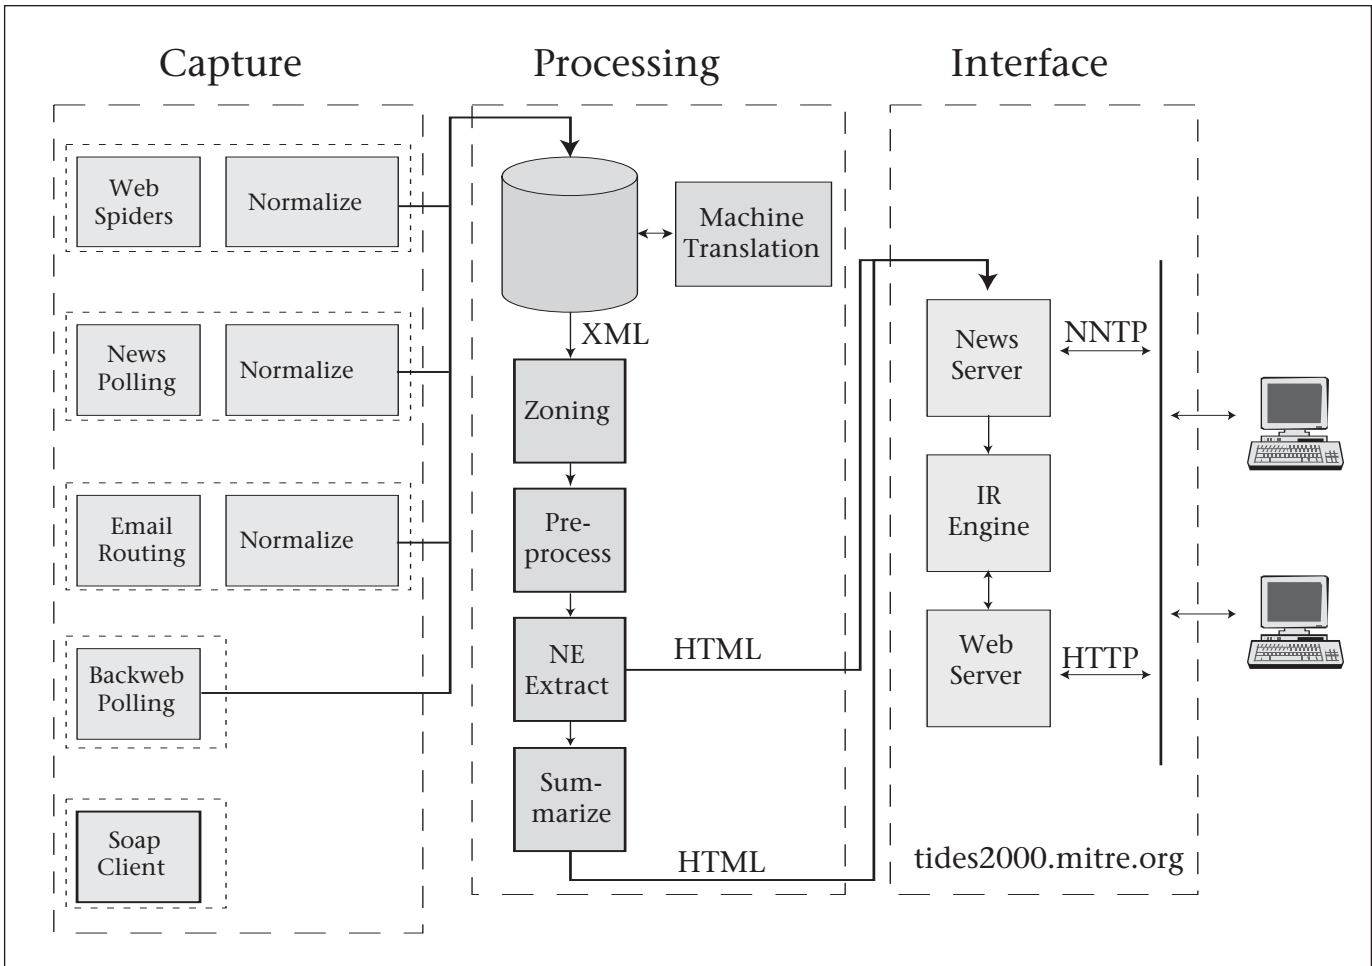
Capture

Web Spiders

Normalize

News Polling

Normalize

Email Routing

Normalize

Backweb Polling

Soap Client

Processing

Machine Translation

XML

Zoning

Pre-process

NE Extract

HTML

Sum-marize

HTML

Interface

News Server

NNTP

IR Engine

Web Server

HTTP

tides2000.mitre.org